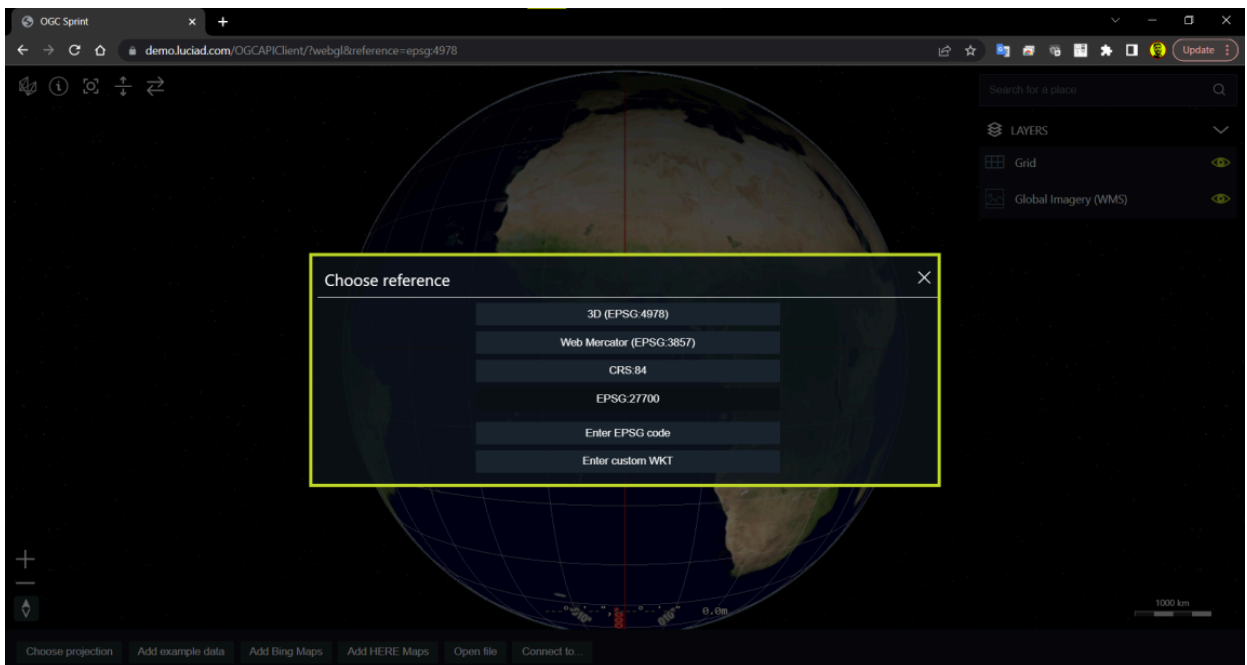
OGC Sprint

demo.luciad.com/OGCAPIClient/?webgl&reference=epsg:4978

Update

Search for a place

LAYERS

Grid

Global Imagery (WMS)

Choose reference

3D (EPSG:4978)

Web Mercator (EPSG:3857)

CRS:84

EPSG:27700

Enter EPSG code

Enter custom WKT

0.0m

1000 km

Choose projection Add example data Add Bing Maps Add HERE Maps Open file Connect to...